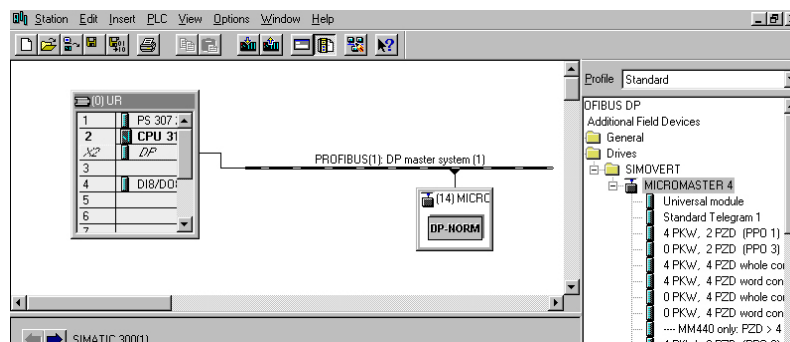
Station Edit Insert PLC View Options Window Help

(0) UR

| | |
|---|---|
| 1 | PS 307 |
| 2 | CPU 31 |
| X2 | DP |
| 3 | |
| 4 | DI8/DO |
| 5 | |
| 6 | |
| 7 | |

PROFIBUS(1): DP master system (1)

(14) MICRO

DP-NORM

SIMATIC 300(1)

Profile Standard

OFIBUS DP
Additional Field Devices
General
Drives
SIMOVERT
MICROMASTER 4
Universal module
Standard Telegram 1
4 PKW, 2 PZD (PPO 1)
0 PKW, 2 PZD (PPO 3)
4 PKW, 4 PZD whole co
4 PKW, 4 PZD word con
0 PKW, 4 PZD whole co
0 PKW, 4 PZD word con
---- MM440 only: PZD > 4